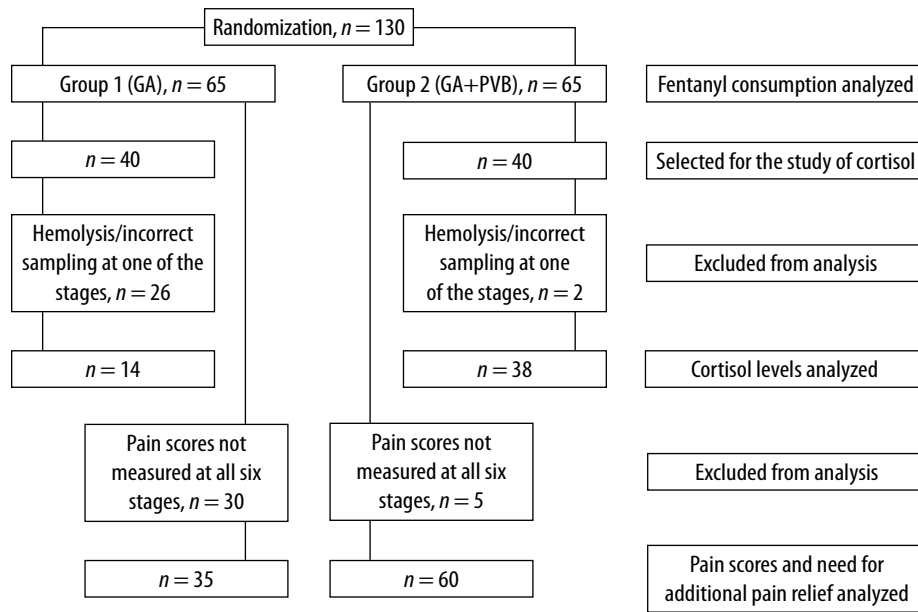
Randomization, $n = 130$

Group 1 (GA), $n = 65$

Group 2 (GA+PVB), $n = 65$

Fentanyl consumption analyzed

$n = 40$

$n = 40$

Selected for the study of cortisol

Hemolysis/incorrect sampling at one of the stages, $n = 26$

Hemolysis/incorrect sampling at one of the stages, $n = 2$

Excluded from analysis

$n = 14$

$n = 38$

Cortisol levels analyzed

Pain scores not measured at all six stages, $n = 30$

Pain scores not measured at all six stages, $n = 5$

Excluded from analysis

$n = 35$

$n = 60$

Pain scores and need for additional pain relief analyzed